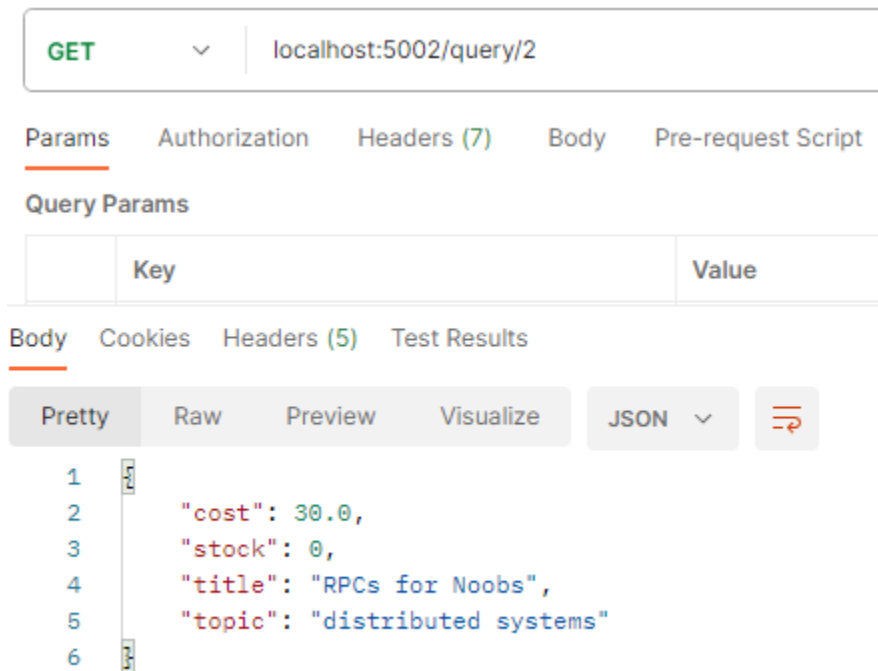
GET localhost:5002/query/2

Params Authorization Headers (7) Body Pre-request Script

Query Params

| | Key | Value |
|---|---|---|

Body Cookies Headers (5) Test Results

Pretty Raw Preview Visualize JSON

1 {
2 "cost": 30.0,
3 "stock": 0,
4 "title": "RPCs for Noobs",
5 "topic": "distributed systems"
6 }